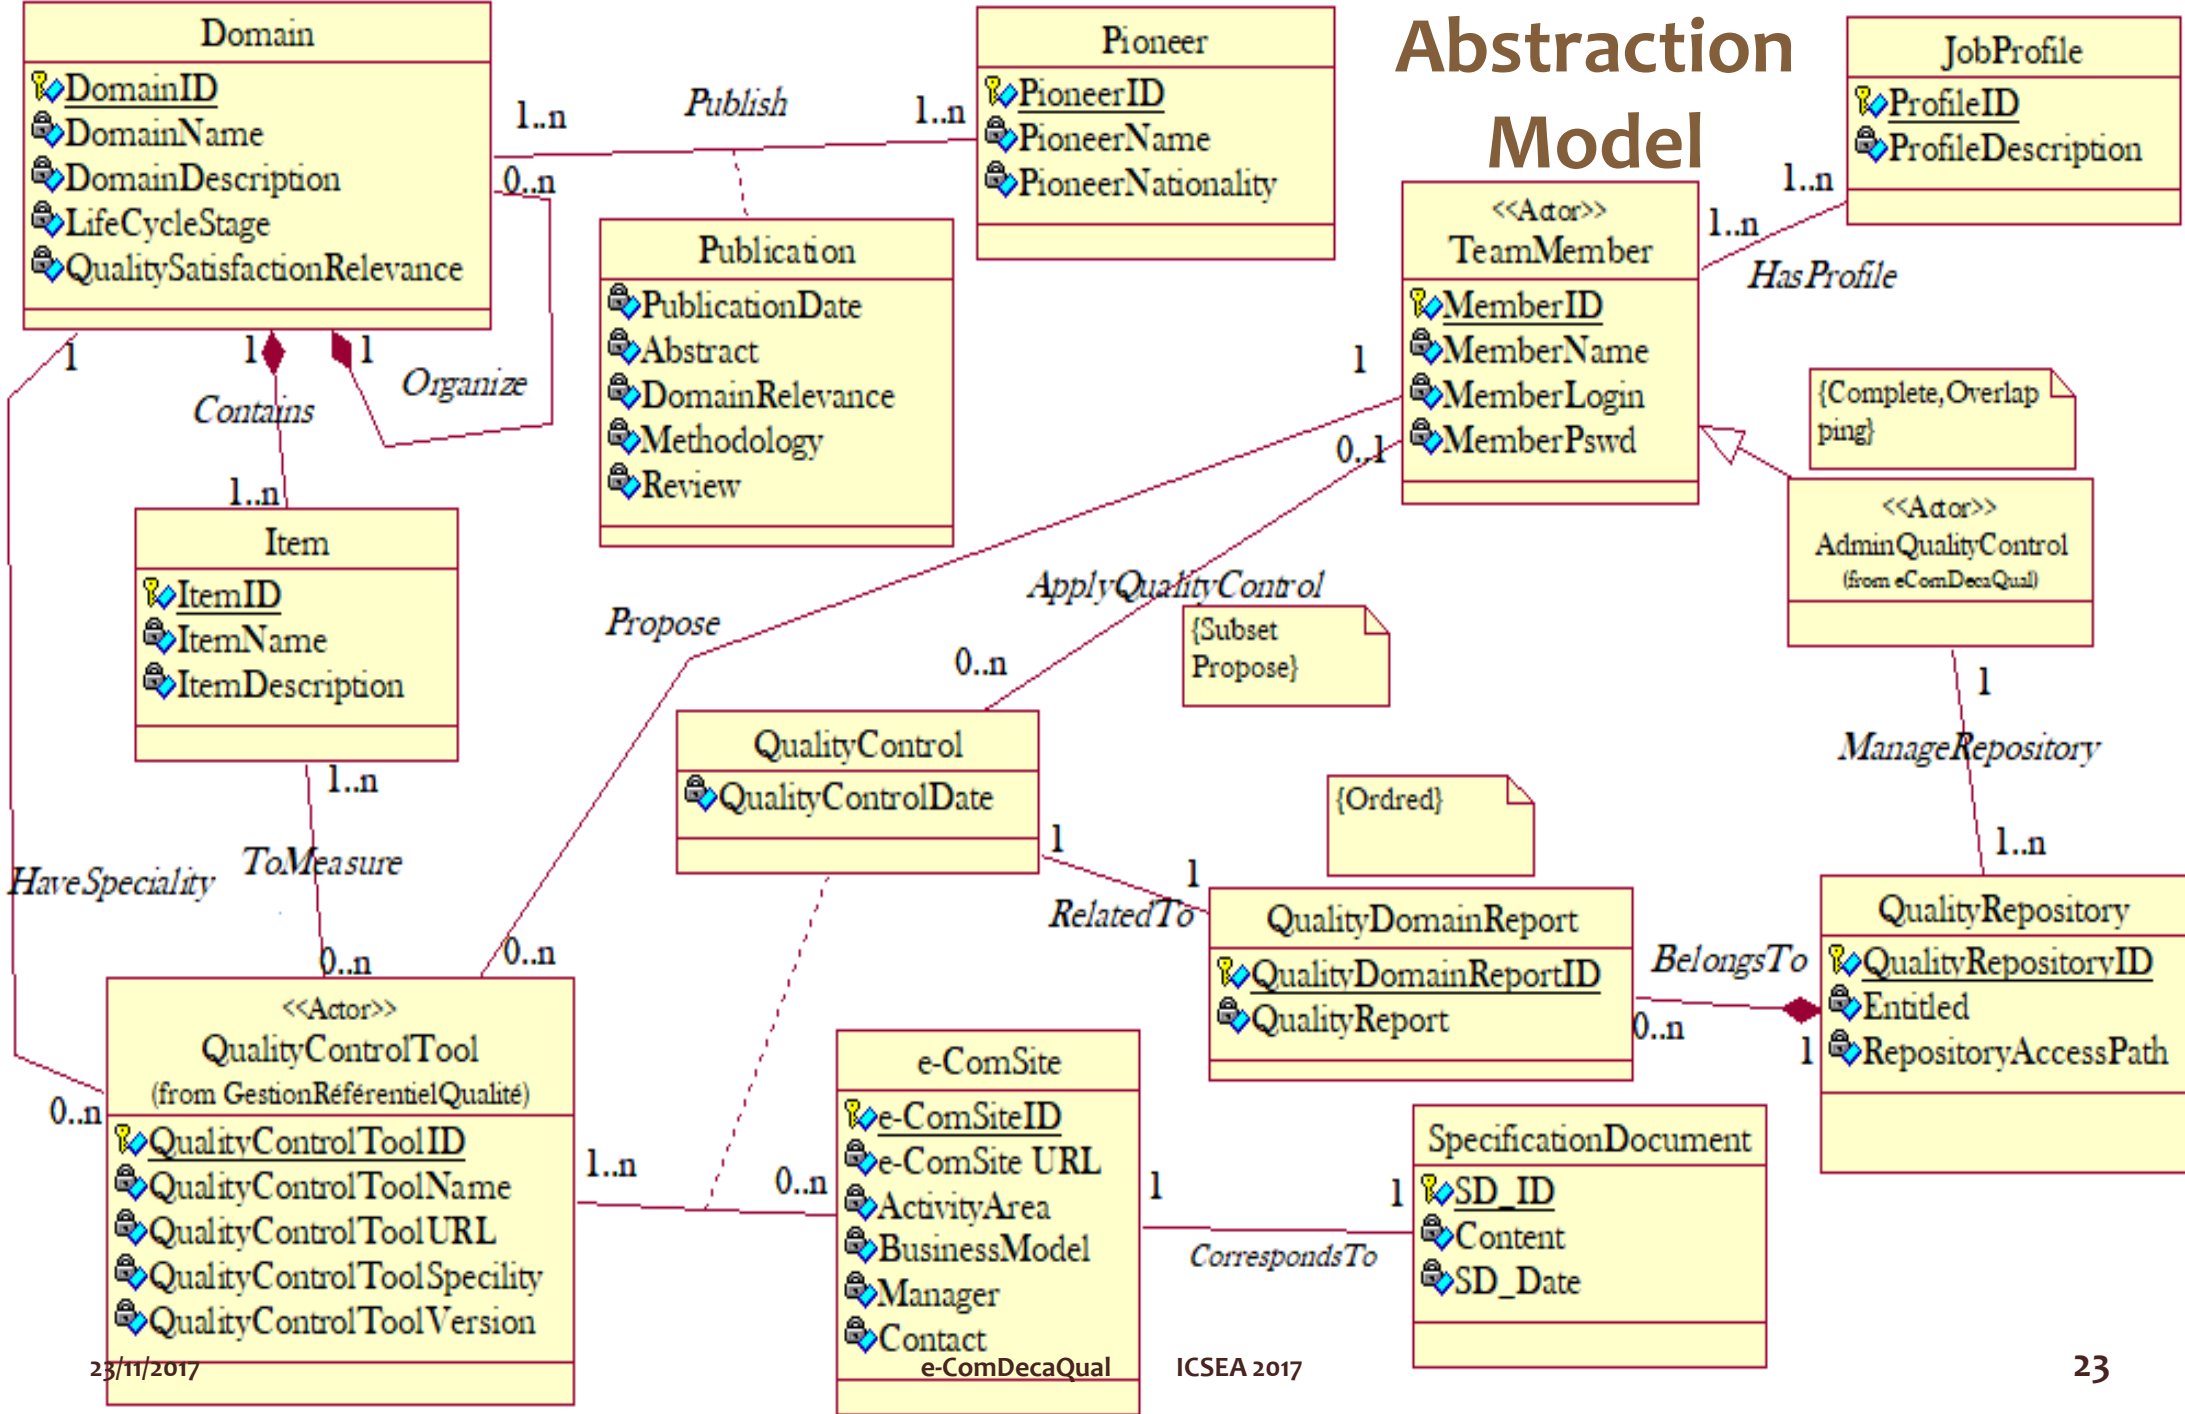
Abstraction Model

Domain
DomainID
DomainName
DomainDescription
LifeCycleStage
QualitySatisfactionRelevance

1..n
Publish
1..n
0..n

Pioneer
PioneerID
PioneerName
PioneerNationality

JobProfile
ProfileID
ProfileDescription

1..n
1..n
HasProfile

<<Actor>>
TeamMember
MemberID
MemberName
MemberLogin
MemberPswd

Publication
PublicationDate
Abstract
DomainRelevance
Methodology
Review

1
1
1
Contains
Organize
1..n

1
0..1

{Complete,Overlapping}

<<Actor>>
AdminQualityControl
(from eComDecaQual)

Item
ItemID
ItemName
ItemDescription

Propose
ApplyQualityControl
{Subset Propose}
0..n

1
ManageRepository

QualityControl
QualityControlDate

{Ordred}

1..n
ToMeasure
HaveSpeciality
0..n
0..n

1
1
RelatedTo

QualityDomainReport
QualityDomainReportID
QualityReport

BelongsTo
0..n
1

1..n

QualityRepository
QualityRepositoryID
Entitled
RepositoryAccessPath

<<Actor>>
QualityControlTool
(from GestionRéférentielQualité)
0..n
QualityControlToolID
QualityControlToolName
QualityControlToolURL
QualityControlToolSpecility
QualityControlToolVersion

1..n
0..n

e-ComSite
e-ComSiteID
e-ComSite URL
ActivityArea
BusinessModel
Manager
Contact

1
1
CorrespondsTo

SpecificationDocument
SD_ID
Content
SD_Date

23/11/2017
e-ComDecaQual
ICSEA 2017
23